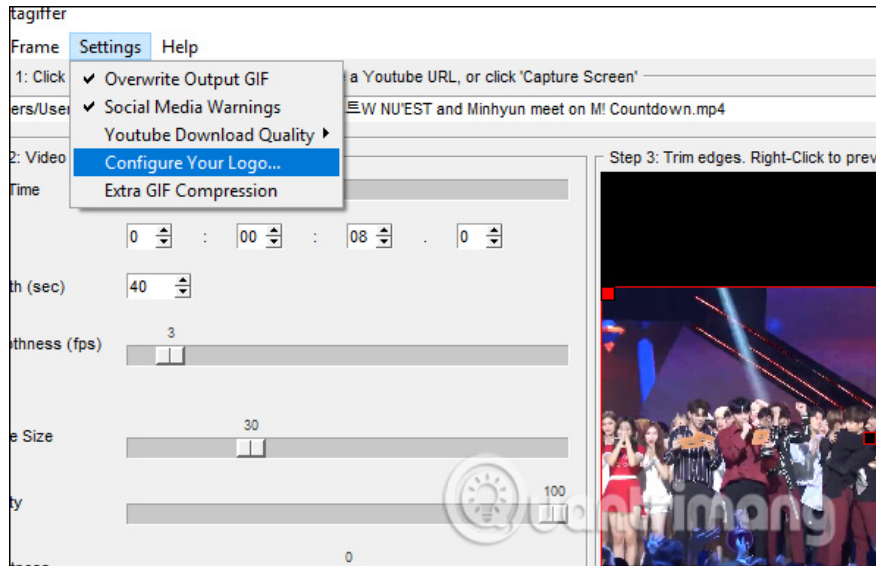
tagiffer

Frame Settings Help

1: Click a Youtube URL, or click 'Capture Screen'

ers/User W NU'EST and Minhyun meet on M! Countdown.mp4

✔ Overwrite Output GIF
✔ Social Media Warnings
Youtube Download Quality ▸
Configure Your Logo...
Extra GIF Compression

2: Video

Time

0 : 00 : 08 . 0

th (sec) 40

othness (fps) 3

e Size 30

ty 100

0

Step 3: Trim edges. Right-Click to prev

Quantrimang